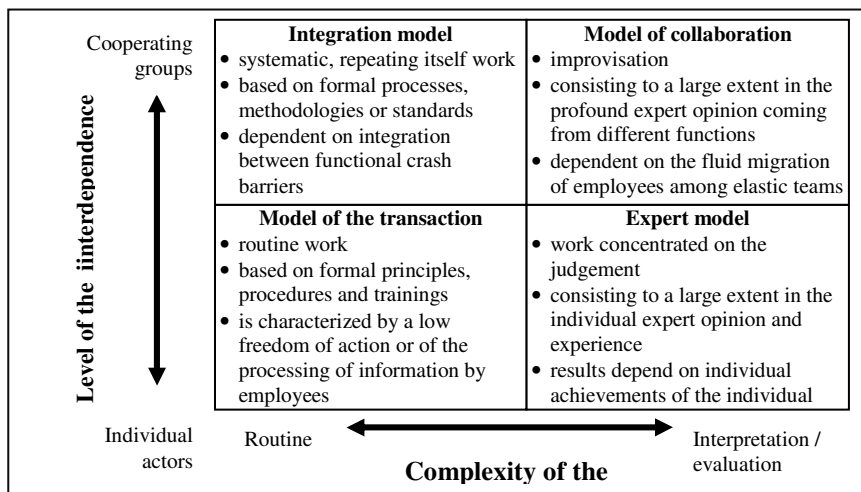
Cooperating groups

Level of the iinterdependence

Individual actors

| Integration model | Model of collaboration |
|---|---|
| • systematic, repeating itself work • based on formal processes, methodologies or standards • dependent on integration between functional crash barriers | • improvisation • consisting to a large extent in the profound expert opinion coming from different functions • dependent on the fluid migration of employees among elastic teams |
| **Model of the transaction** | **Expert model** |
| • routine work • based on formal principles, procedures and trainings • is characterized by a low freedom of action or of the processing of information by employees | • work concentrated on the judgement • consisting to a large extent in the individual expert opinion and experience • results depend on individual achievements of the individual |

Routine

Interpretation / evaluation

Complexity of the